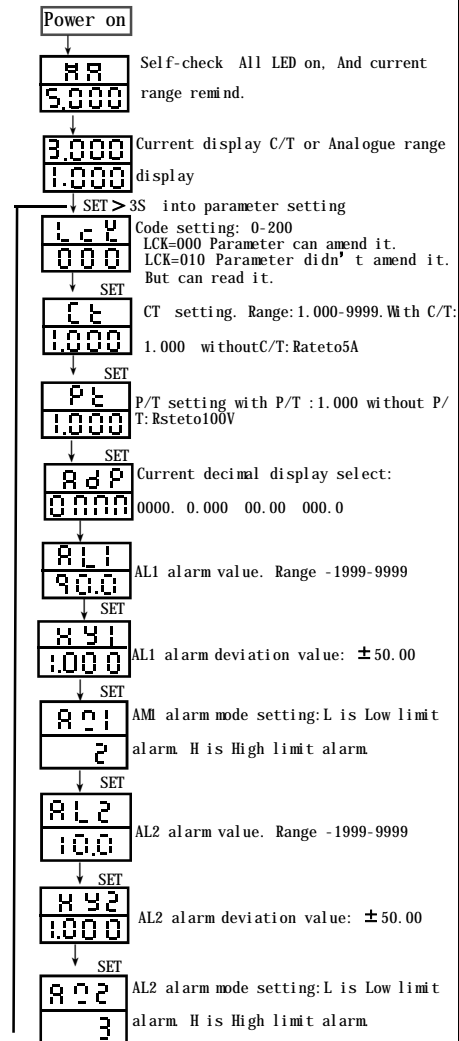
Power on

HA
5.000

Self-check All LED on, And current range remind.

3.000
1.000

Current display C/T or Analogue range display

SET > 3S into parameter setting

LcU
000

Code setting: 0-200
LCK=000 Parameter can amend it.
LCK=010 Parameter didn't amend it. But can read it.

SET

Ct
1.000

CT setting. Range:1.000-9999.With C/T: 1.000 withoutC/T:Rateto5A

SET

Pt
1.000

P/T setting with P/T :1.000 without P/T:Rsteto100V

AdP
0.000

Current decimal display select:
0000. 0.000 00.00 000.0

AL1
90.0

AL1 alarm value. Range -1999-9999

SET

HY1
1.000

AL1 alarm deviation value: ±50.00

SET

A01
2

AM1 alarm mode setting:L is Low limit alarm. H is High limit alarm.

SET

AL2
10.0

AL2 alarm value. Range -1999-9999

SET

HY2
1.000

AL2 alarm deviation value: ±50.00

SET

A02
3

AL2 alarm mode setting:L is Low limit alarm. H is High limit alarm.